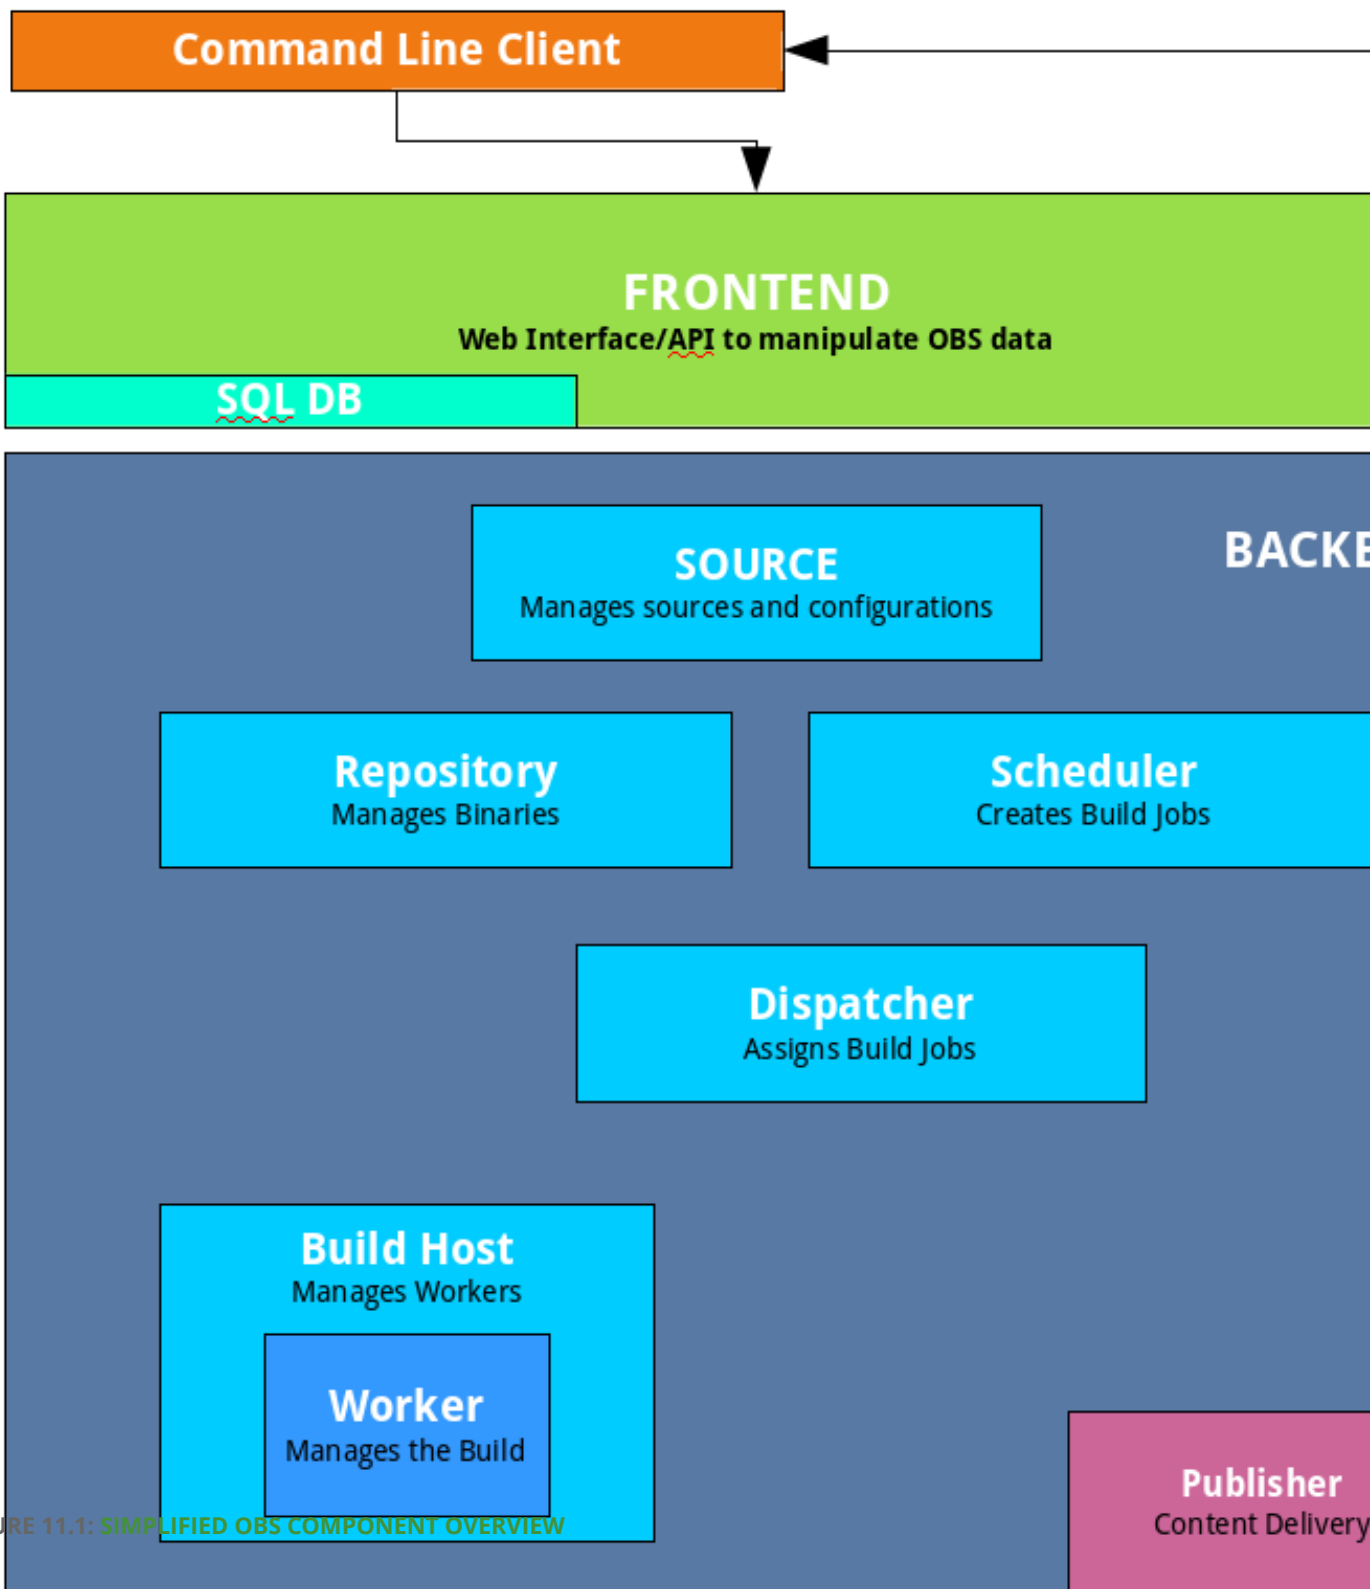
Command Line Client

FRONTEND
Web Interface/API to manipulate OBS data

SQL DB

BACKE

SOURCE
Manages sources and configurations

Repository
Manages Binaries

Scheduler
Creates Build Jobs

Dispatcher
Assigns Build Jobs

Build Host
Manages Workers

Worker
Manages the Build

Publisher
Content Delivery

RE 11.1: SIMPLIFIED OBS COMPONENT OVERVIEW